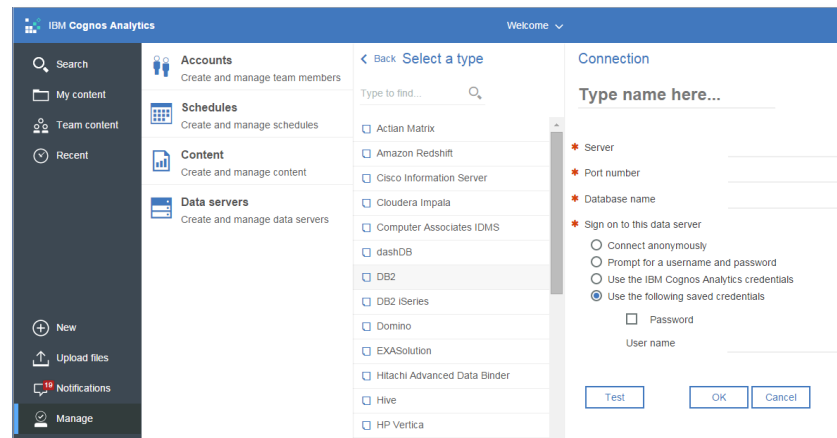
IBM Cognos Analytics

Welcome

Search

My content

Team content

Recent

New

Upload files

19 Notifications

Manage

Accounts
Create and manage team members

Schedules
Create and manage schedules

Content
Create and manage content

Data servers
Create and manage data servers

Back Select a type

Type to find...

Actian Matrix
Amazon Redshift
Cisco Information Server
Cloudera Impala
Computer Associates IDMS
dashDB
DB2
DB2 iSeries
Domino
EXASolution
Hitachi Advanced Data Binder
Hive
HP Vertica

Connection

Type name here...

* Server
* Port number
* Database name
* Sign on to this data server
Connect anonymously
Prompt for a username and password
Use the IBM Cognos Analytics credentials
Use the following saved credentials
Password
User name

Test
OK
Cancel